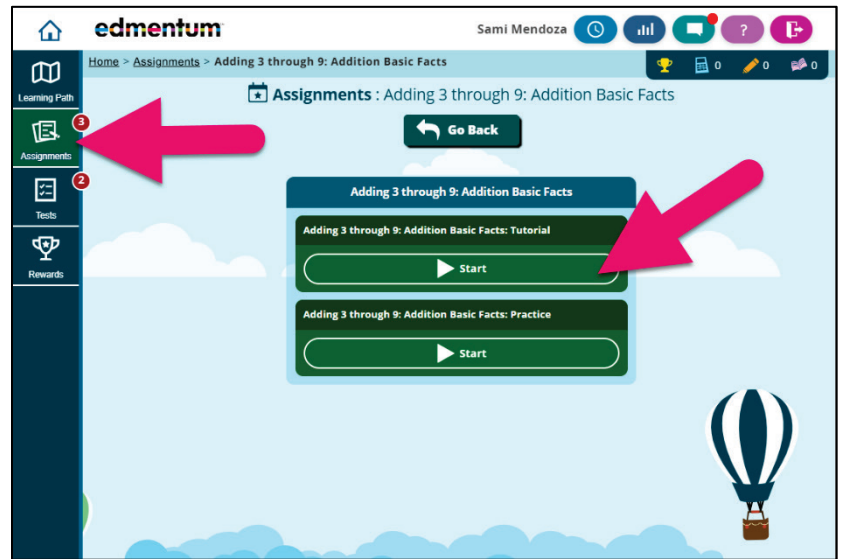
edmentum

Sami Mendoza

?

Learning Path

3

Assignments

2

Tests

Rewards

Home > Assignments > Adding 3 through 9: Addition Basic Facts

0 0 0

Assignments : Adding 3 through 9: Addition Basic Facts

Go Back

Adding 3 through 9: Addition Basic Facts

Adding 3 through 9: Addition Basic Facts: Tutorial

Start

Adding 3 through 9: Addition Basic Facts: Practice

Start